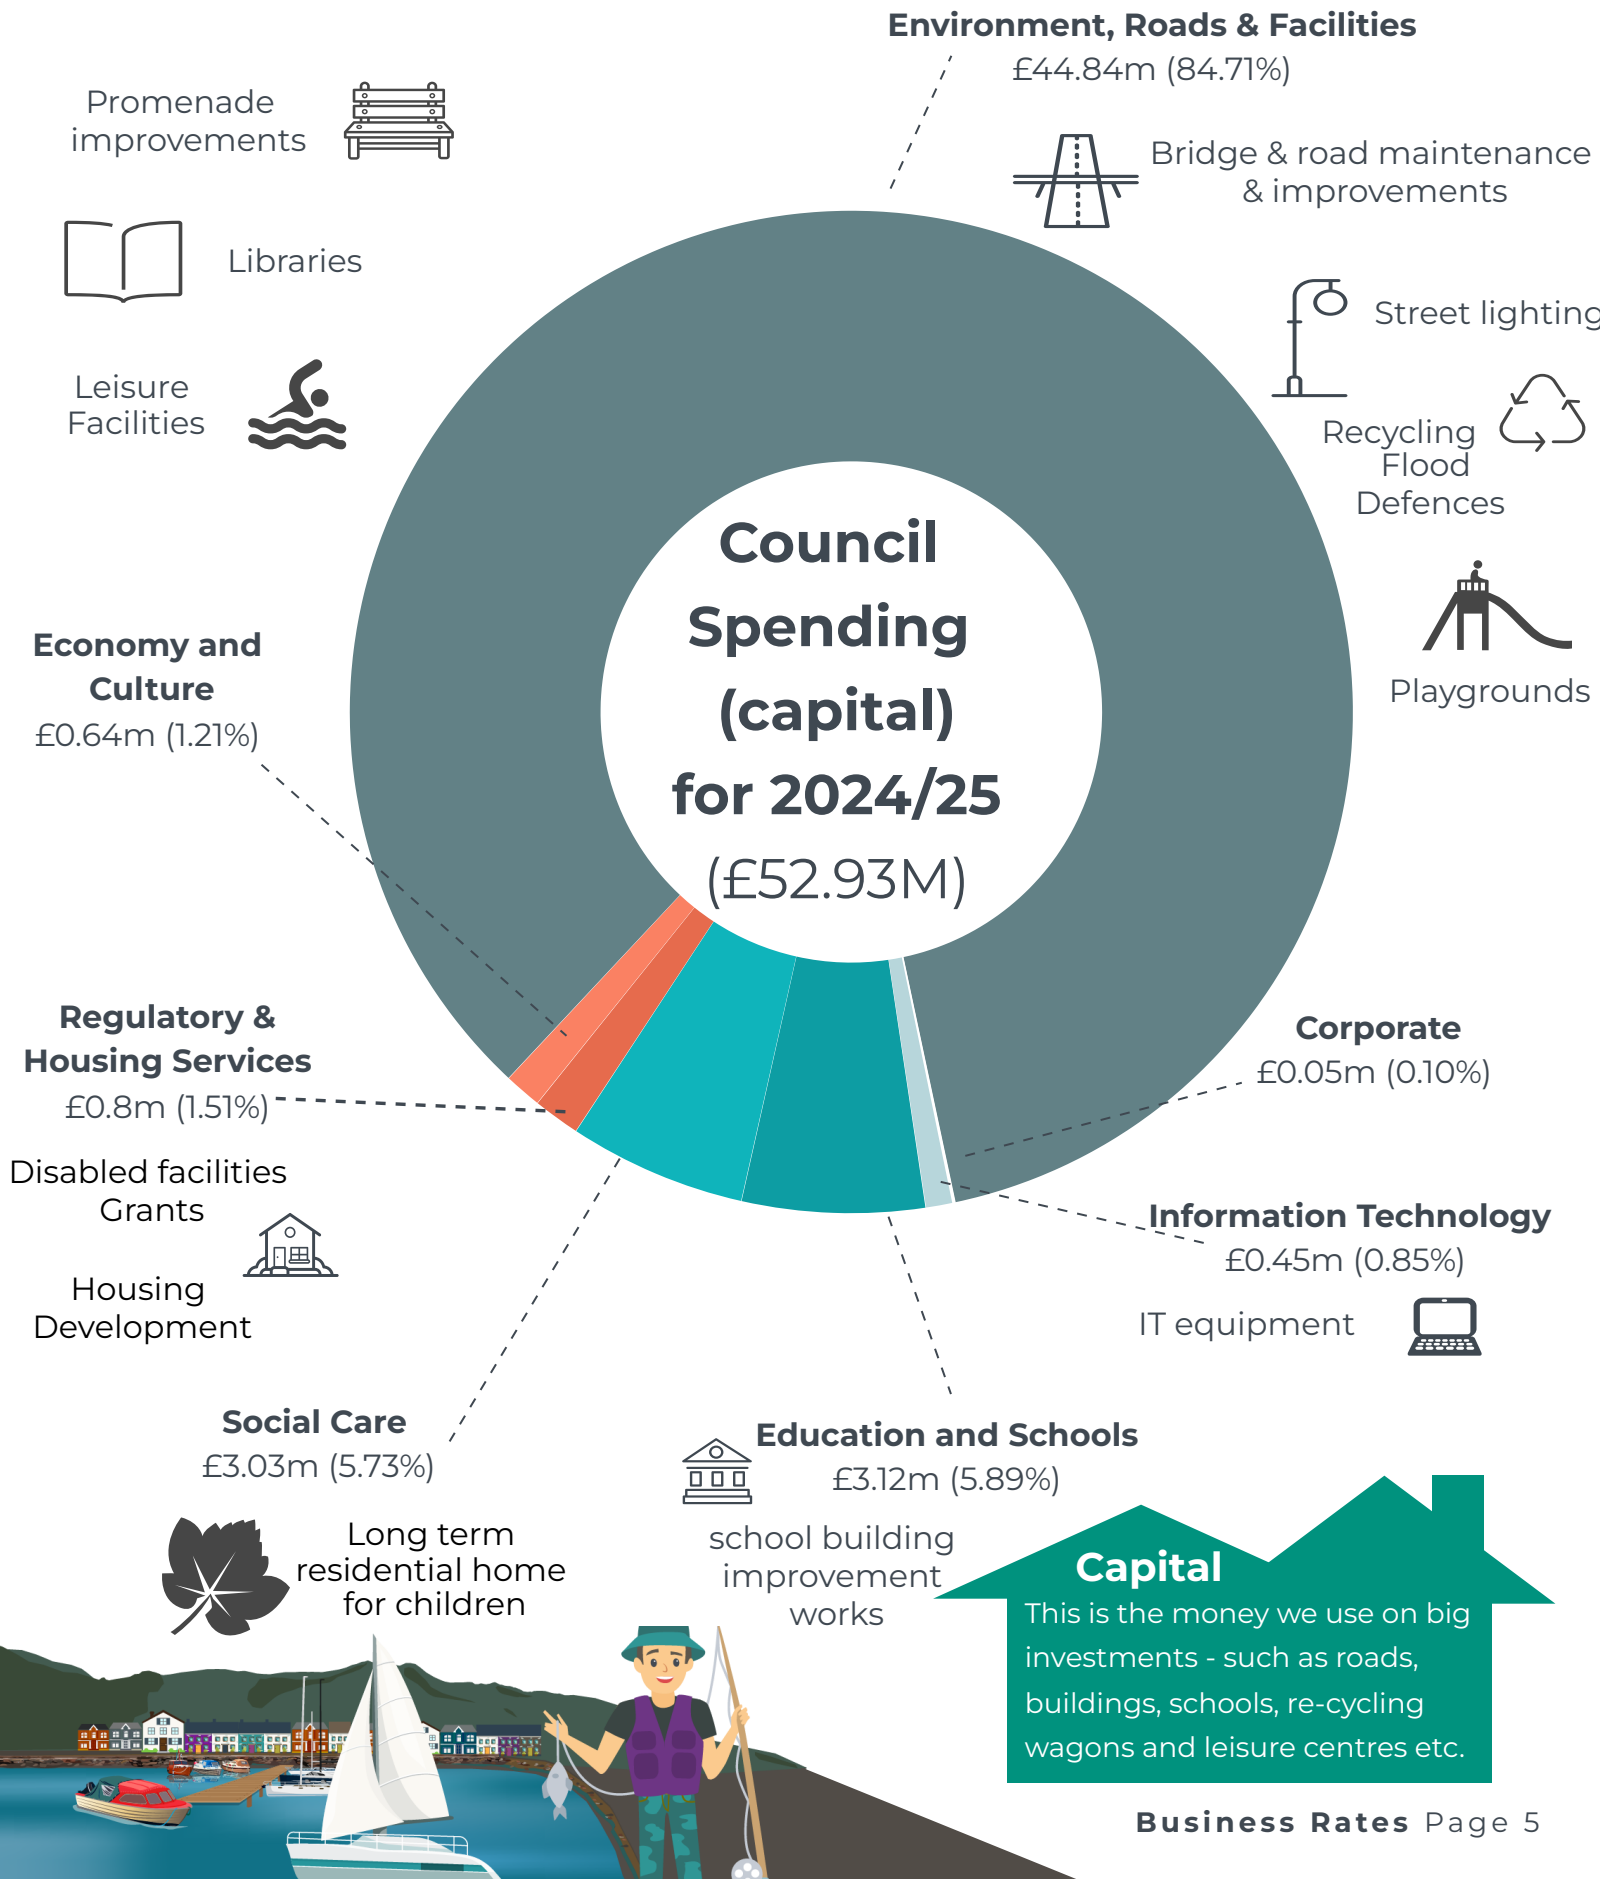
Environment, Roads & Facilities
£44.84m (84.71%)

Promenade improvements

Bridge & road maintenance & improvements

Libraries

Street lighting

Leisure Facilities

Recycling
Flood Defences

Council Spending (capital) for 2024/25 (£52.93M)

Playgrounds

Economy and Culture
£0.64m (1.21%)

Regulatory & Housing Services
£0.8m (1.51%)

Corporate
£0.05m (0.10%)

Disabled facilities Grants

Housing Development

Information Technology
£0.45m (0.85%)

IT equipment

Social Care
£3.03m (5.73%)

Education and Schools
£3.12m (5.89%)

Long term residential home for children

school building improvement works

Capital
This is the money we use on big investments - such as roads, buildings, schools, re-cycling wagons and leisure centres etc.

Business Rates Page 5